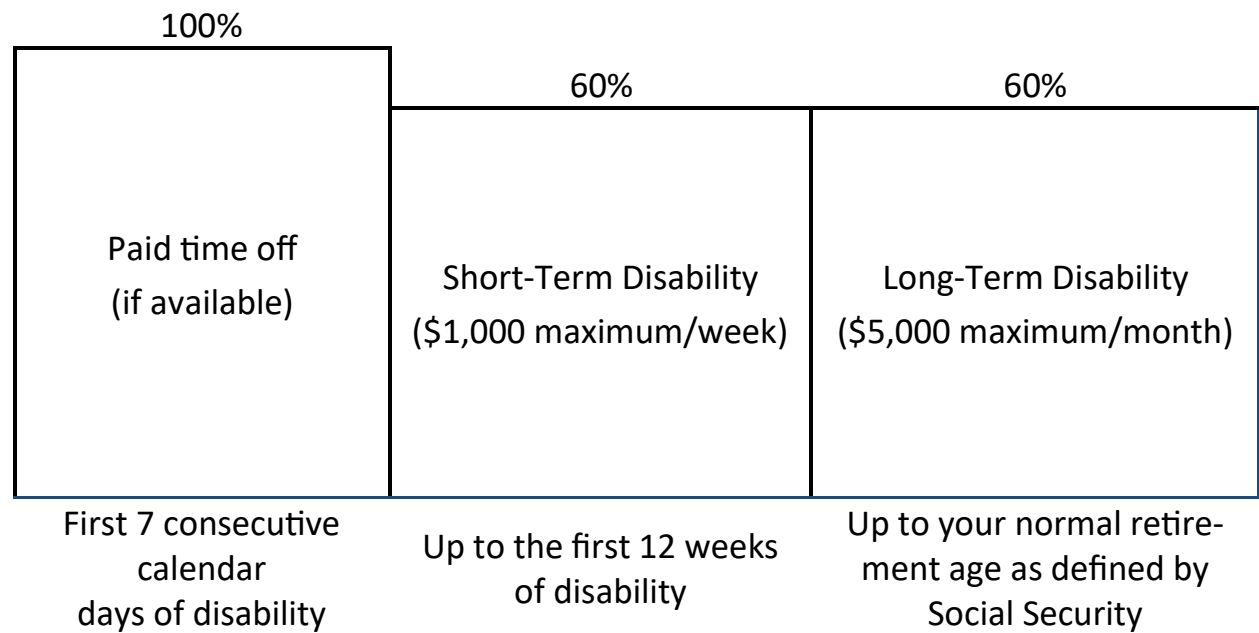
100%

60%

60%

Paid time off
(if available)

Short-Term Disability
(\$1,000 maximum/week)

Long-Term Disability
(\$5,000 maximum/month)

First 7 consecutive calendar days of disability

Up to the first 12 weeks of disability

Up to your normal retirement age as defined by Social Security